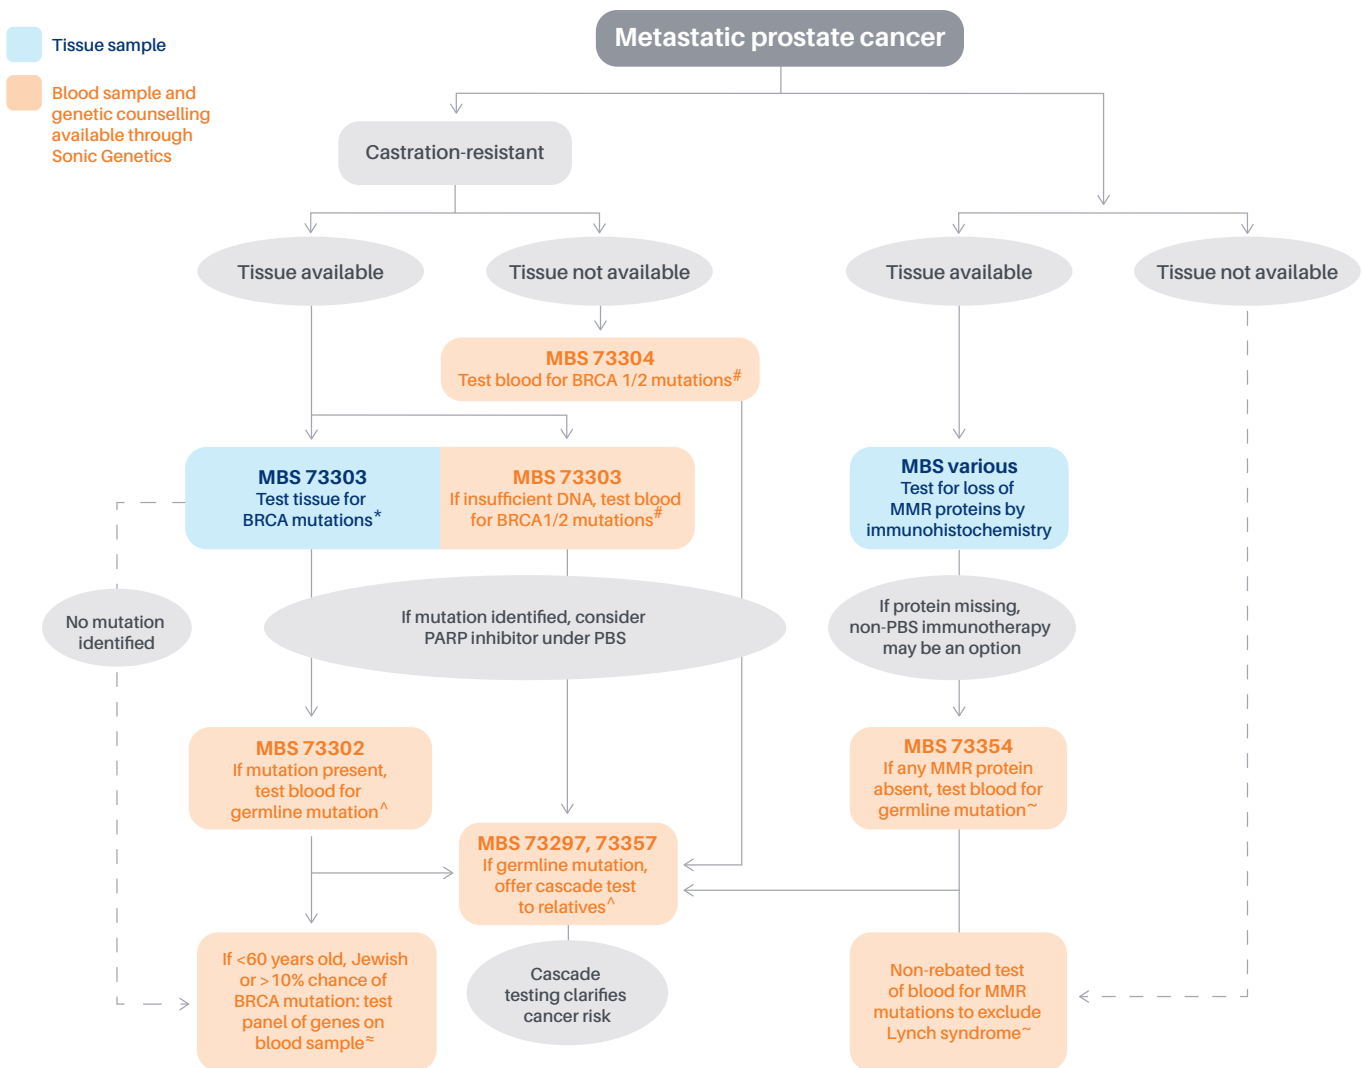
Tissue sample

Blood sample and genetic counselling available through Sonic Genetics

Metastatic prostate cancer

Castration-resistant

Tissue available

Tissue not available

Tissue available

Tissue not available

MBS 73304
Test blood for BRCA 1/2 mutations$^{\#}$

MBS 73303
Test tissue for BRCA mutations*

MBS 73303
If insufficient DNA, test blood for BRCA1/2 mutations$^{\#}$

MBS various
Test for loss of MMR proteins by immunohistochemistry

No mutation identified

If mutation identified, consider PARP inhibitor under PBS

If protein missing, non-PBS immunotherapy may be an option

MBS 73302
If mutation present, test blood for germline mutation^

MBS 73354
If any MMR protein absent, test blood for germline mutation~

MBS 73297, 73357
If germline mutation, offer cascade test to relatives^

If <60 years old, Jewish or >10% chance of BRCA mutation: test panel of genes on blood sample≈

Cascade testing clarifies cancer risk

Non-rebated test of blood for MMR mutations to exclude Lynch syndrome~